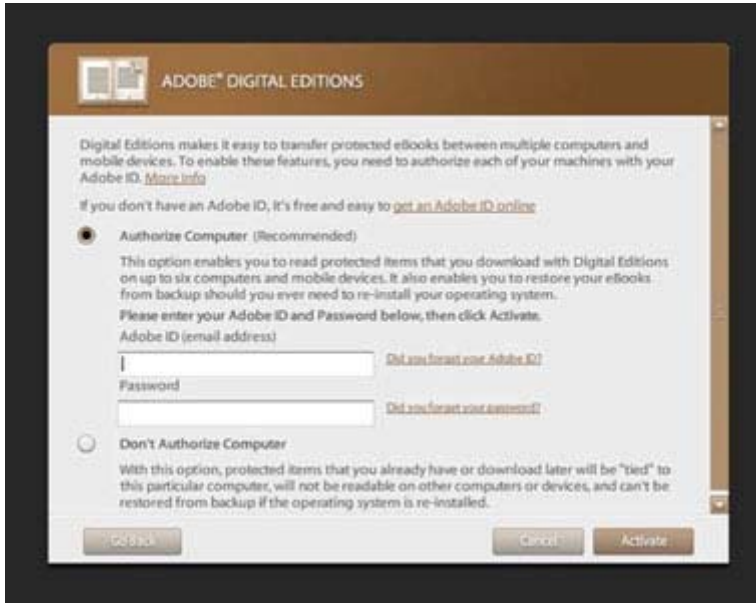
ADOBE® DIGITAL EDITIONS

Digital Editions makes it easy to transfer protected eBooks between multiple computers and mobile devices. To enable these features, you need to authorize each of your machines with your Adobe ID. More info

If you don't have an Adobe ID, it's free and easy to get an Adobe ID online

Authorize Computer (Recommended)

This option enables you to read protected items that you download with Digital Editions on up to six computers and mobile devices. It also enables you to restore your eBooks from backup should you ever need to re-install your operating system.

Please enter your Adobe ID and Password below, then click Activate.

Adobe ID (email address)

Did you forget your Adobe ID?

Password

Did you forget your password?

Don't Authorize Computer

With this option, protected items that you already have or download later will be "tied" to this particular computer, will not be readable on other computers or devices, and can't be restored from backup if the operating system is re-installed.

Go Back

Cancel

Activate